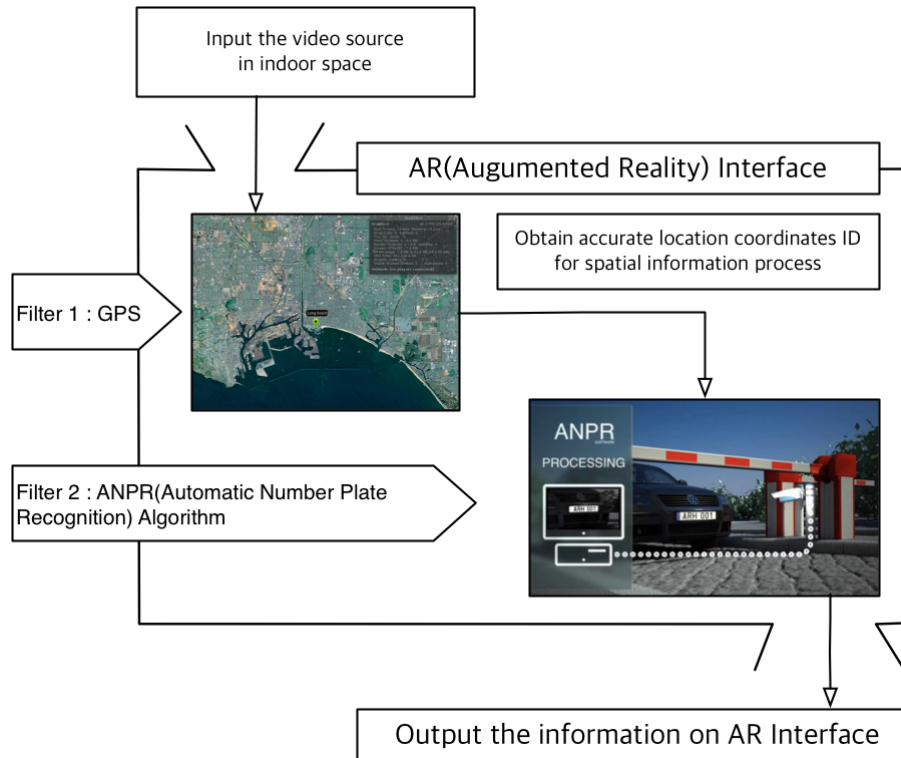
Input the video source in indoor space

AR(Augumented Reality) Interface

Obtain accurate location coordinates ID for spatial information process

Filter 1 : GPS

Long Beach

ANPR

PROCESSING

ARH 001

ARH 001

Filter 2 : ANPR(Automatic Number Plate Recognition) Algorithm

Output the information on AR Interface